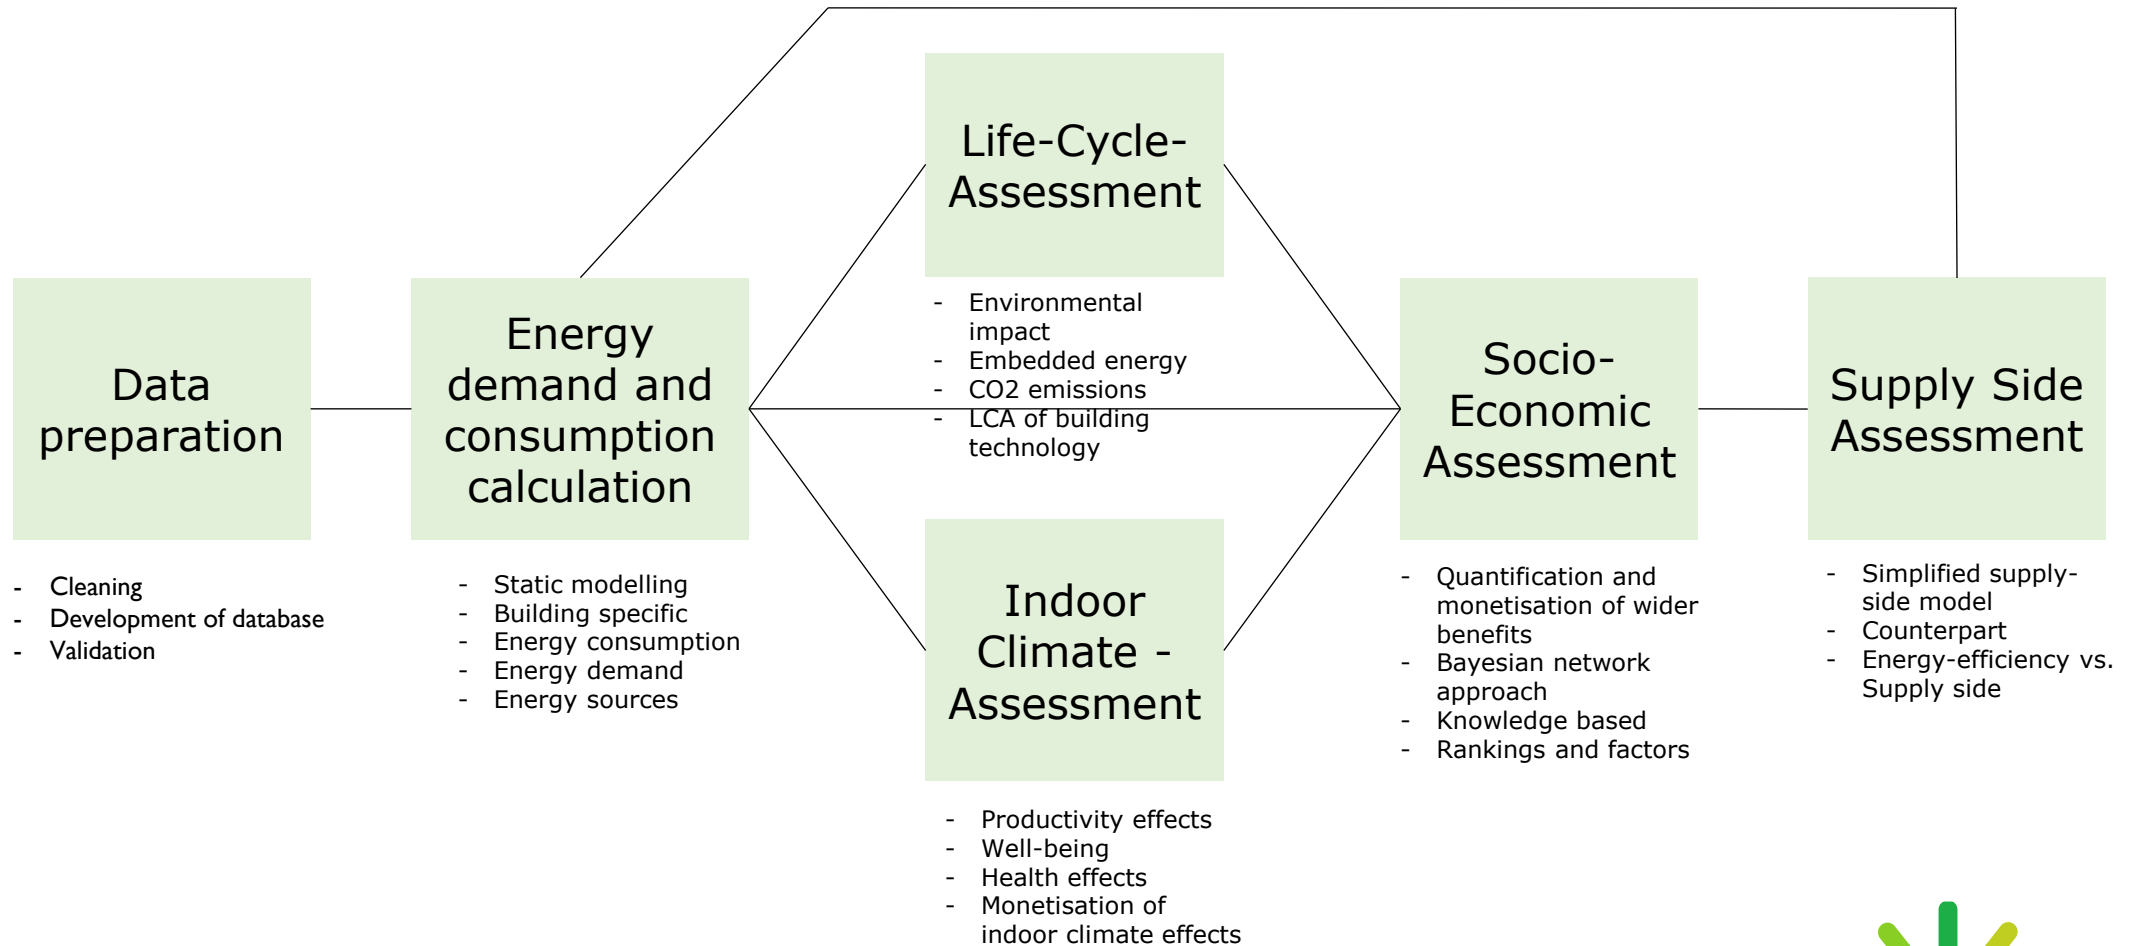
Data preparation

- Cleaning
- Development of database
- Validation

Energy demand and consumption calculation

- Static modelling
- Building specific
- Energy consumption
- Energy demand
- Energy sources

Life-Cycle-Assessment

- Environmental impact
- Embedded energy
- CO2 emissions
- LCA of building technology

Indoor Climate - Assessment

- Productivity effects
- Well-being
- Health effects
- Monetisation of indoor climate effects

Socio-Economic Assessment

- Quantification and monetisation of wider benefits
- Bayesian network approach
- Knowledge based
- Rankings and factors

Supply Side Assessment

- Simplified supply-side model
- Counterpart
- Energy-efficiency vs. Supply side